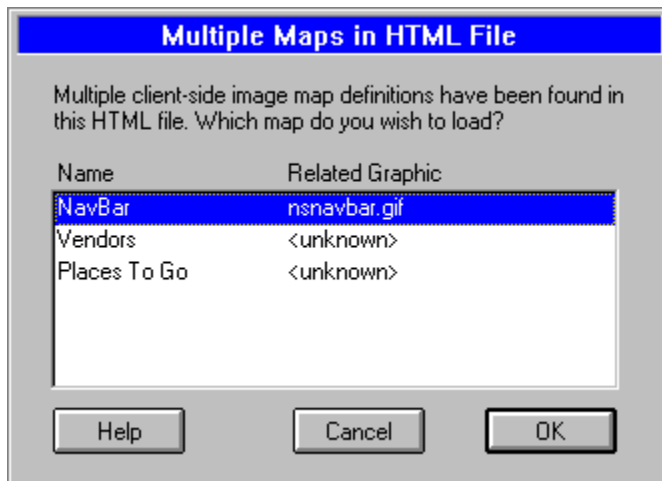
Multiple Maps in HTML File

Multiple client-side image map definitions have been found in this HTML file. Which map do you wish to load?

| Name | Related Graphic |
|---|---|
| NavBar | nsnavbar.gif |
| Vendors | <unknown> |
| Places To Go | <unknown> |

Help
Cancel
OK